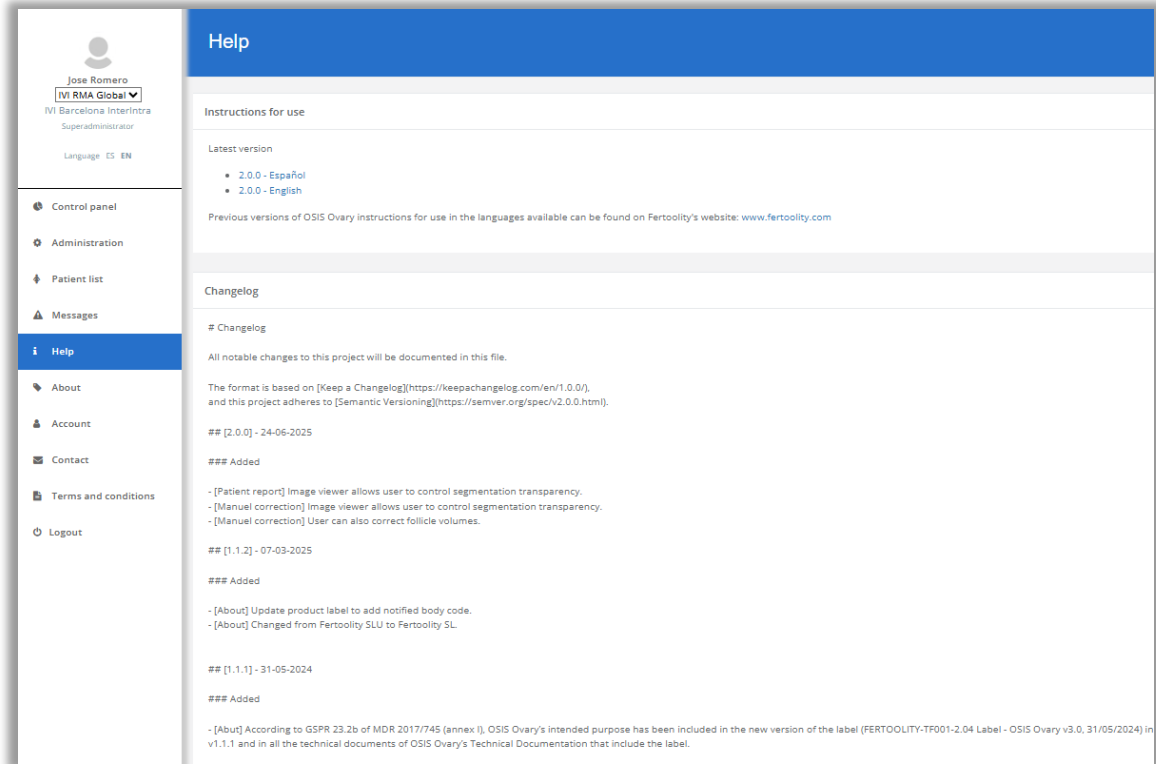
Jose Romero
IVI RMA Global
IVI Barcelona InterIntra
Superadministrator

Language ES EN

Control panel
Administration
Patient list
Messages
Help
About
Account
Contact
Terms and conditions
Logout

Help

Instructions for use

Latest version

- 2.0.0 - Español
- 2.0.0 - English

Previous versions of OSIS Ovary instructions for use in the languages available can be found on Fertoolity's website: www.fertoolity.com

Changelog

# Changelog

All notable changes to this project will be documented in this file.

The format is based on [Keep a Changelog](https://keepachangelog.com/en/1.0.0/), and this project adheres to [Semantic Versioning](https://semver.org/spec/v2.0.0.html).

## [2.0.0] - 24-06-2025

### Added

- [Patient report] Image viewer allows user to control segmentation transparency.
- [Manuel correction] Image viewer allows user to control segmentation transparency.
- [Manuel correction] User can also correct follicle volumes.

## [1.1.2] - 07-03-2025

### Added

- [About] Update product label to add notified body code.
- [About] Changed from Fertoolity SLU to Fertoolity SL.

## [1.1.1] - 31-05-2024

### Added

- [Abut] According to GSPR 23.2b of MDR 2017/745 (annex I), OSIS Ovary's intended purpose has been included in the new version of the label (FERTOOLITY-TF001-2.04 Label - OSIS Ovary v3.0, 31/05/2024) in v1.1.1 and in all the technical documents of OSIS Ovary's Technical Documentation that include the label.